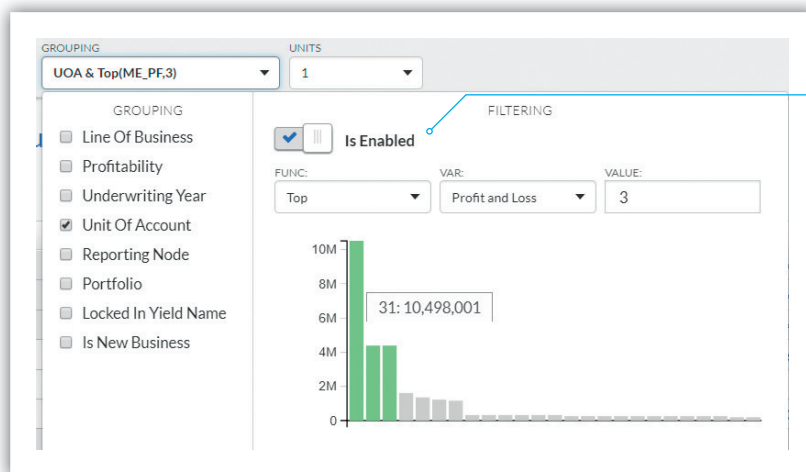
GROUPING
UOA & Top(ME_PF,3)
UNITS
1

GROUPING
Line Of Business
Profitability
Underwriting Year
Unit Of Account
Reporting Node
Portfolio
Locked In Yield Name
Is New Business

FILTERING
Is Enabled
FUNC:
Top
VAR:
Profit and Loss
VALUE:
3

10M
8M
6M
4M
2M
0
31: 10,498,001